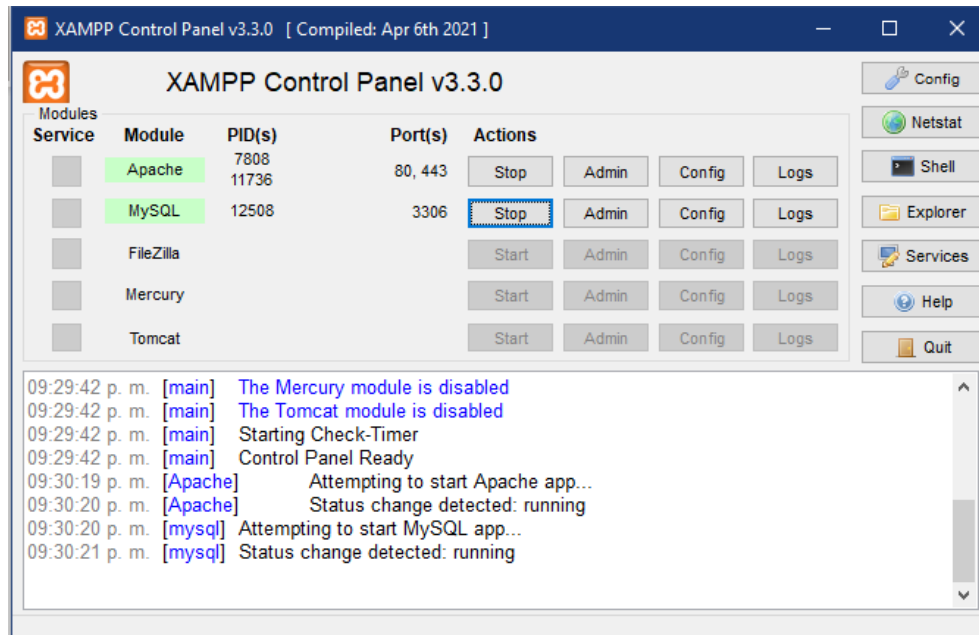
XAMPP Control Panel v3.3.0 [ Compiled: Apr 6th 2021 ]

XAMPP Control Panel v3.3.0

Modules

| Service | Module | PID(s) | Port(s) | Actions | | | |
|---|---|---|---|---|---|---|---|
| | Apache | 7808 11736 | 80, 443 | Stop | Admin | Config | Logs |
| | MySQL | 12508 | 3306 | Stop | Admin | Config | Logs |
| | FileZilla | | | Start | Admin | Config | Logs |
| | Mercury | | | Start | Admin | Config | Logs |
| | Tomcat | | | Start | Admin | Config | Logs |

Config
Netstat
Shell
Explorer
Services
Help
Quit

09:29:42 p. m. [main] The Mercury module is disabled
09:29:42 p. m. [main] The Tomcat module is disabled
09:29:42 p. m. [main] Starting Check-Timer
09:29:42 p. m. [main] Control Panel Ready
09:30:19 p. m. [Apache] Attempting to start Apache app...
09:30:20 p. m. [Apache] Status change detected: running
09:30:20 p. m. [mysql] Attempting to start MySQL app...
09:30:21 p. m. [mysql] Status change detected: running